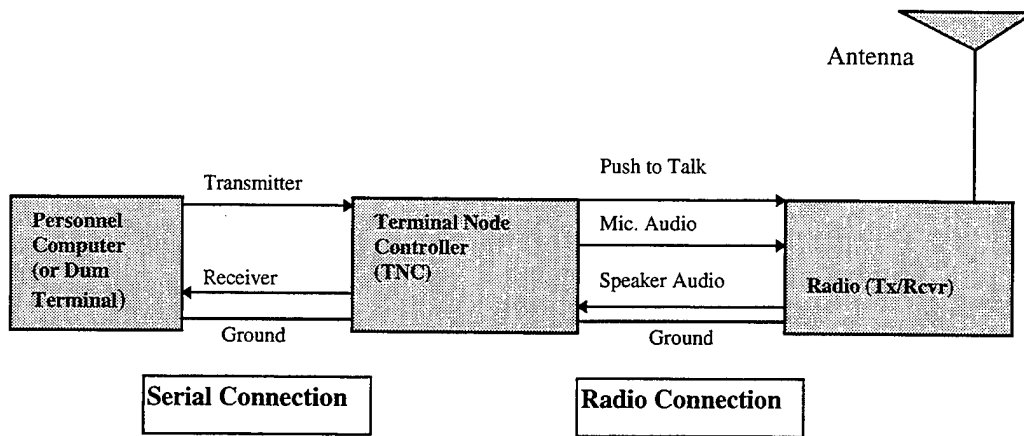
Antenna

Push to Talk

Transmitter

Personnel Computer (or Dum Terminal)

Terminal Node Controller (TNC)

Mic. Audio

Receiver

Speaker Audio

Radio (Tx/Rcvr)

Ground

Ground

Serial Connection

Radio Connection